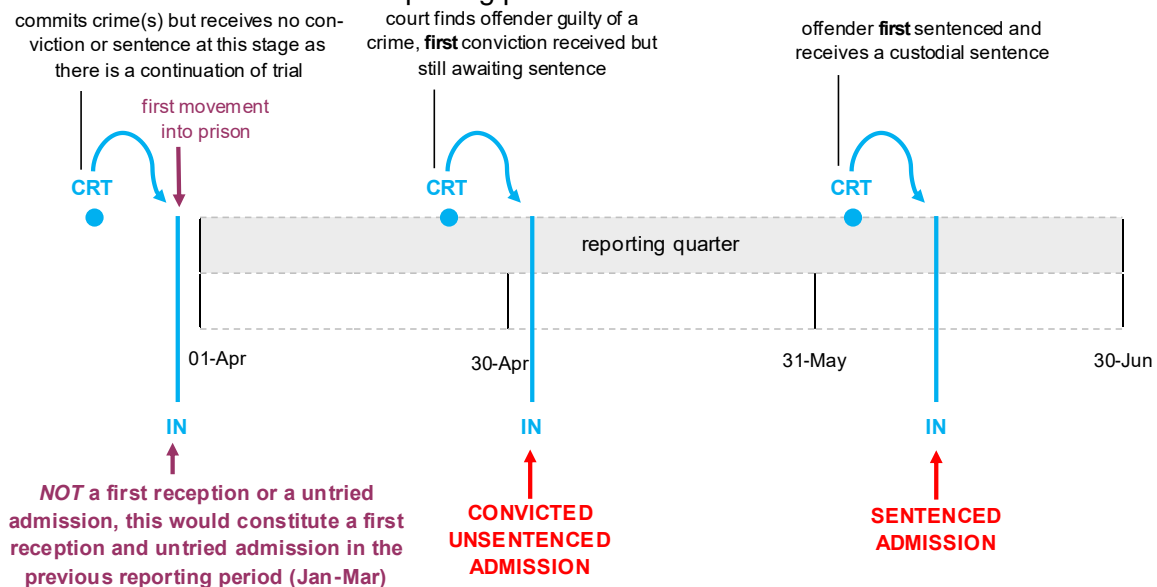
commits crime(s) but receives no conviction or sentence at this stage as there is a continuation of trial

court finds offender guilty of a crime, **first** conviction received but still awaiting sentence

offender **first** sentenced and receives a custodial sentence

first movement into prison

CRT

CRT

CRT

reporting quarter

01-Apr

30-Apr

31-May

30-Jun

IN

IN

IN

*NOT* a first reception or a untried admission, this would constitute a first reception and untried admission in the previous reporting period (Jan-Mar)

CONVICTED UNSENTENCED ADMISSION

SENTENCED ADMISSION